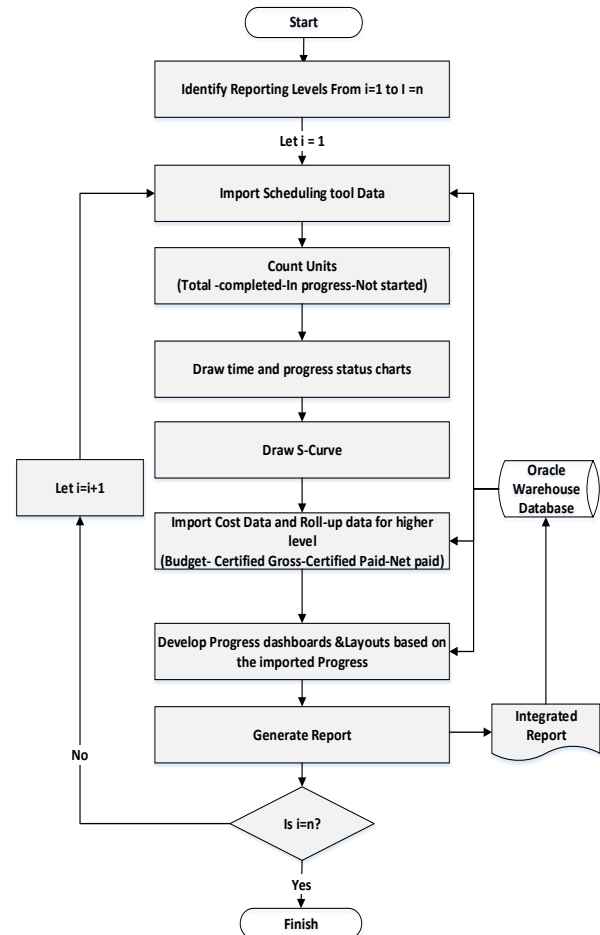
Start

Identify Reporting Levels From i=1 to I =n

Let i = 1

Import Scheduling tool Data

Count Units
(Total -completed-In progress-Not started)

Draw time and progress status charts

Draw S-Curve

Let i=i+1

Oracle Warehouse Database

Import Cost Data and Roll-up data for higher level
(Budget- Certified Gross-Certified Paid-Net paid)

Develop Progress dashboards &Layouts based on the imported Progress

Generate Report

Integrated Report

No

Is i=n?

Yes

Finish